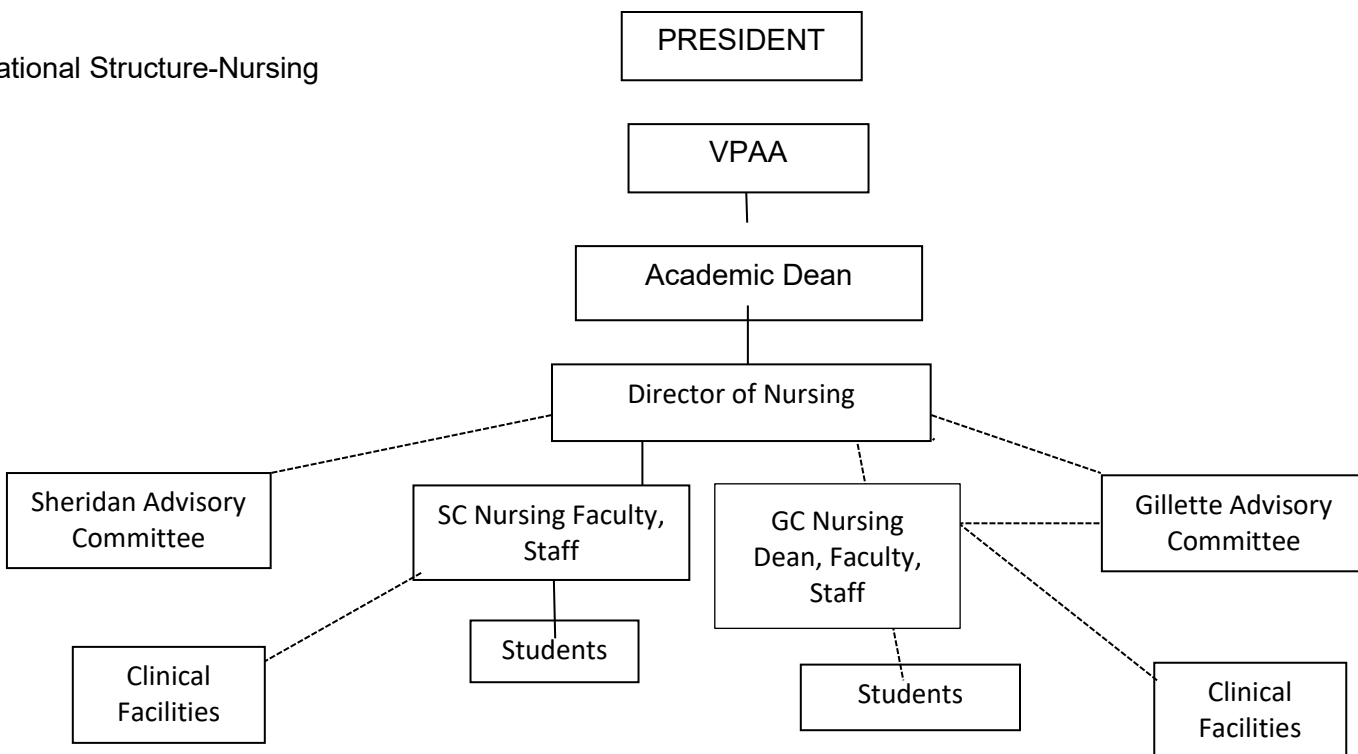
ational Structure-Nursing

PRESIDENT

VPAA

Academic Dean

Director of Nursing

Sheridan Advisory Committee

SC Nursing Faculty, Staff

GC Nursing Dean, Faculty, Staff

Gillette Advisory Committee

Clinical Facilities

Students

Students

Clinical Facilities